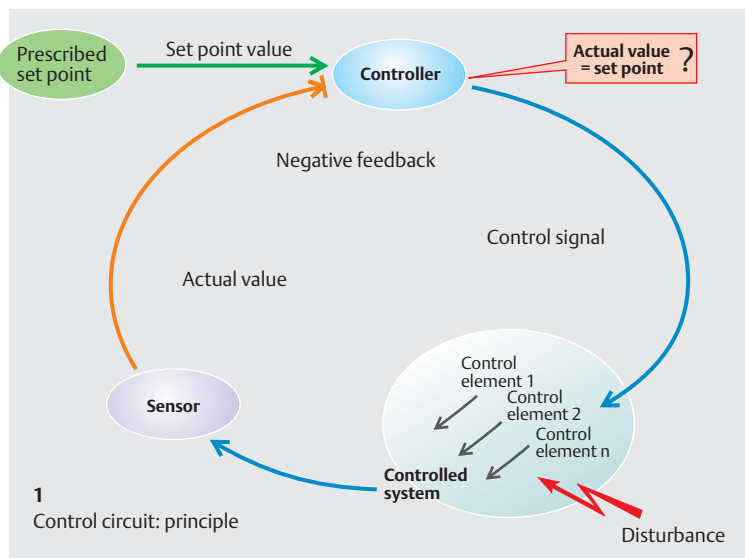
Prescribed set point

Set point value

Controller

Actual value = set point ?

Negative feedback

Control signal

Actual value

Sensor

Control element 1

Control element 2

Control element n

Controlled system

Disturbance

1
Control circuit: principle